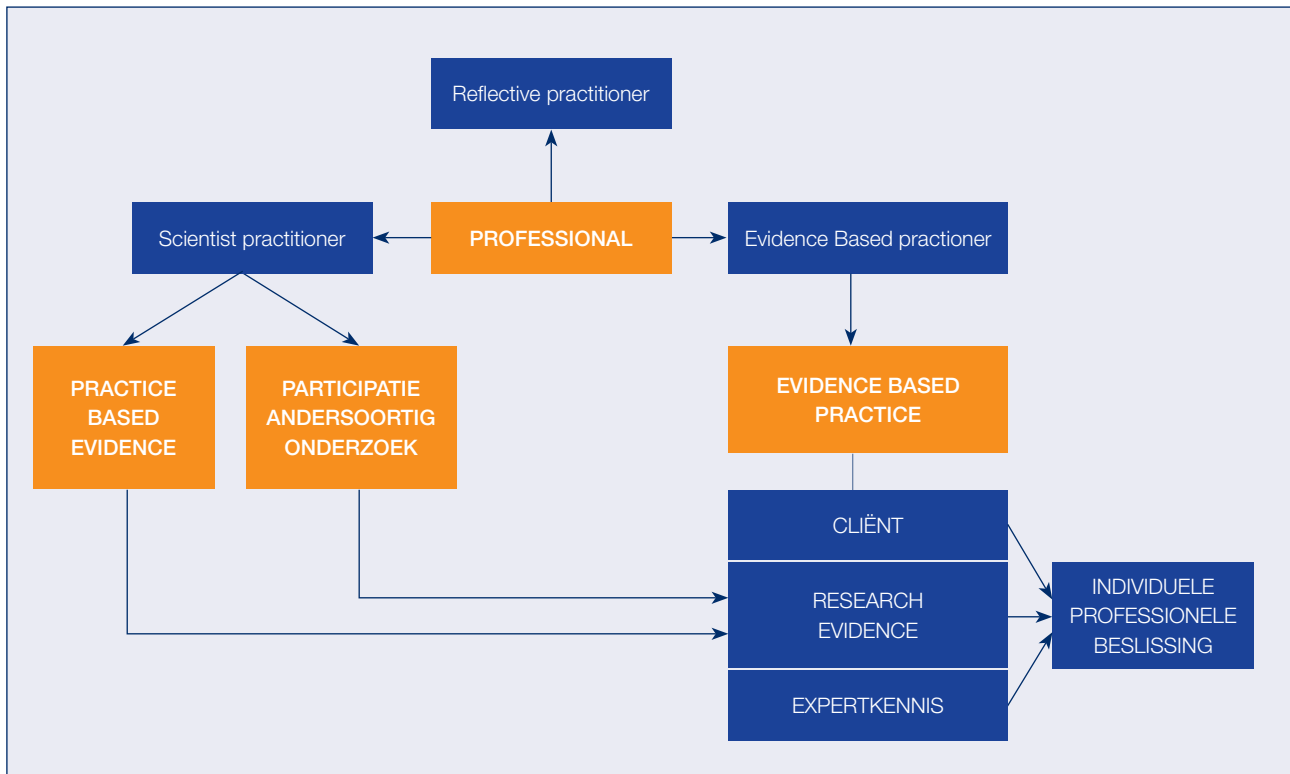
Reflective practitioner

Scientist practitioner

PROFESSIONAL

Evidence Based practioner

PRACTICE BASED EVIDENCE

PARTICIPATIE ANDERSOORTIG ONDERZOEK

EVIDENCE BASED PRACTICE

CLIËNT

RESEARCH EVIDENCE

EXPERTKENNIS

INDIVIDUELE PROFESSIONELE BESLISSING